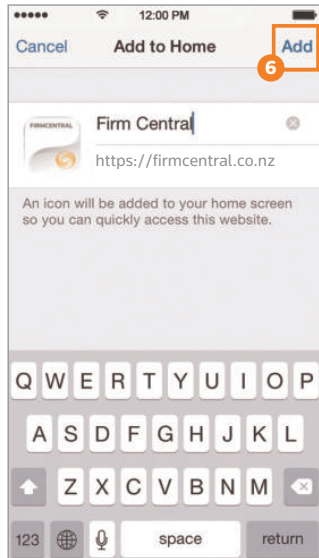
●●●●● 12:00 PM

Cancel Add to Home Add

6

FIRMCENTRAL

Firm Central

https://firmcentral.co.nz

An icon will be added to your home screen so you can quickly access this website.

Q W E R T Y U I O P

A S D F G H J K L

Z X C V B N M

123 space return